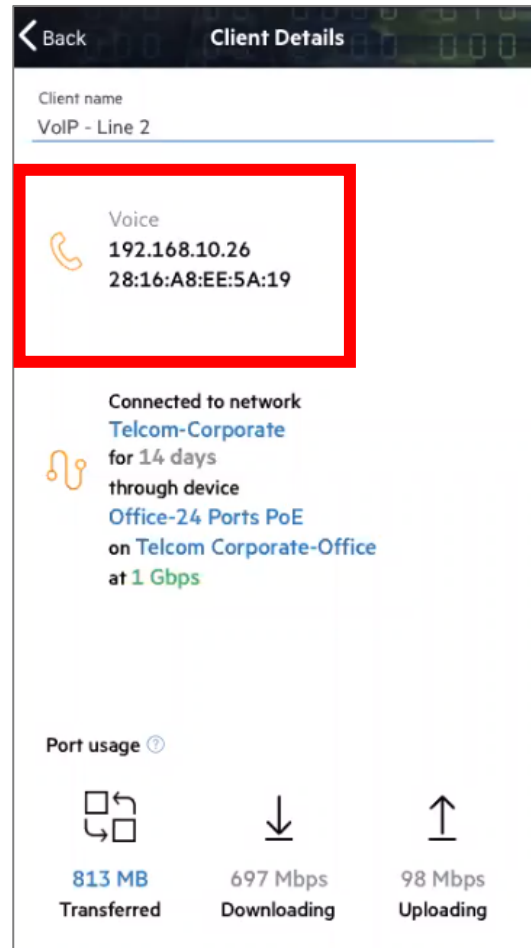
Back
Client Details

Client name
VoIP - Line 2

Voice
192.168.10.26
28:16:A8:EE:5A:19

Connected to network
Telcom-Corporate
for 14 days
through device
Office-24 Ports PoE
on Telcom Corporate-Office
at 1 Gbps

Port usage

813 MB
Transferred

697 Mbps
Downloading

98 Mbps
Uploading